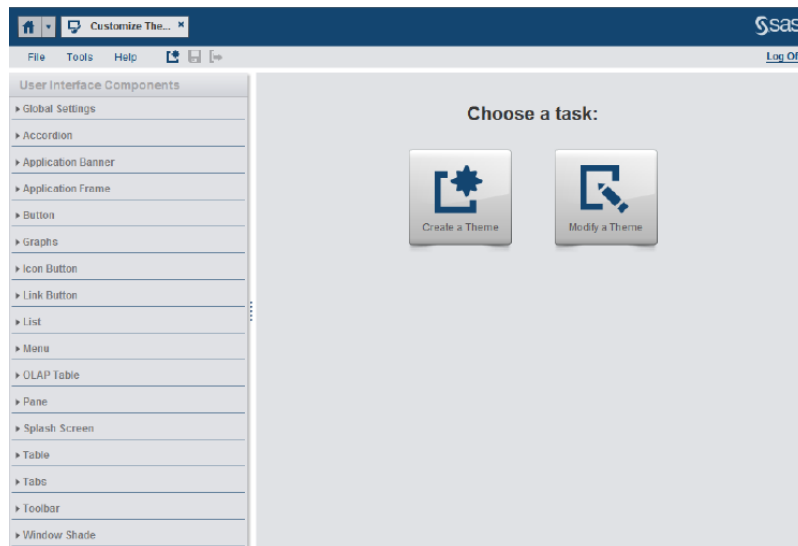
Customize The... ×

Ssas

File Tools Help

Log Of

User Interface Components

▸ Global Settings

▸ Accordion

▸ Application Banner

▸ Application Frame

▸ Button

▸ Graphs

▸ Icon Button

▸ Link Button

▸ List

▸ Menu

▸ OLAP Table

▸ Pane

▸ Splash Screen

▸ Table

▸ Tabs

▸ Toolbar

▸ Window Shade

Choose a task:

Create a Theme

Modify a Theme